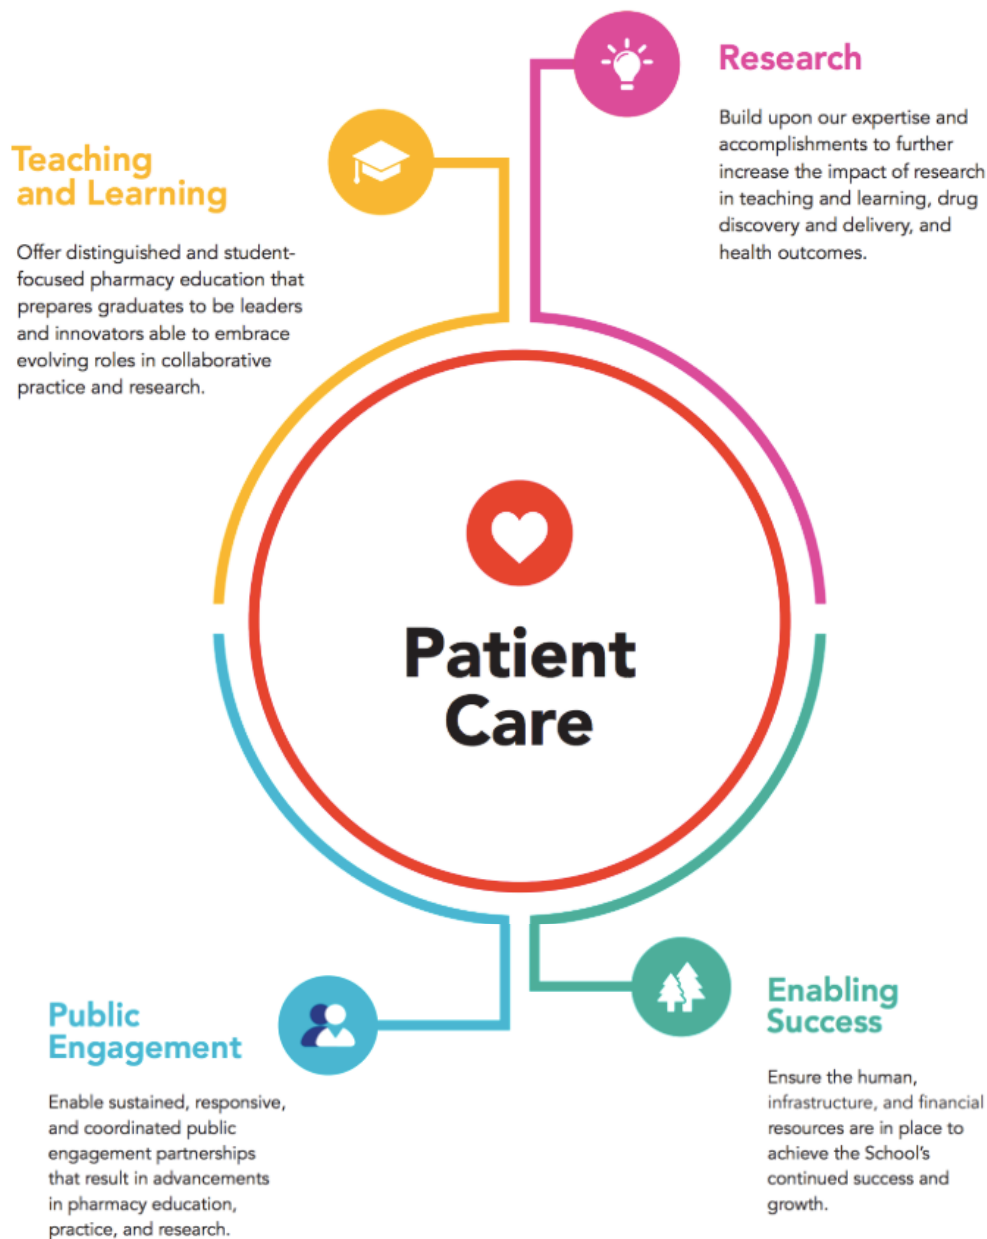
Research

Build upon our expertise and accomplishments to further increase the impact of research in teaching and learning, drug discovery and delivery, and health outcomes.

Teaching and Learning

Offer distinguished and student-focused pharmacy education that prepares graduates to be leaders and innovators able to embrace evolving roles in collaborative practice and research.

Patient Care

Public Engagement

Enable sustained, responsive, and coordinated public engagement partnerships that result in advancements in pharmacy education, practice, and research.

Enabling Success

Ensure the human, infrastructure, and financial resources are in place to achieve the School's continued success and growth.